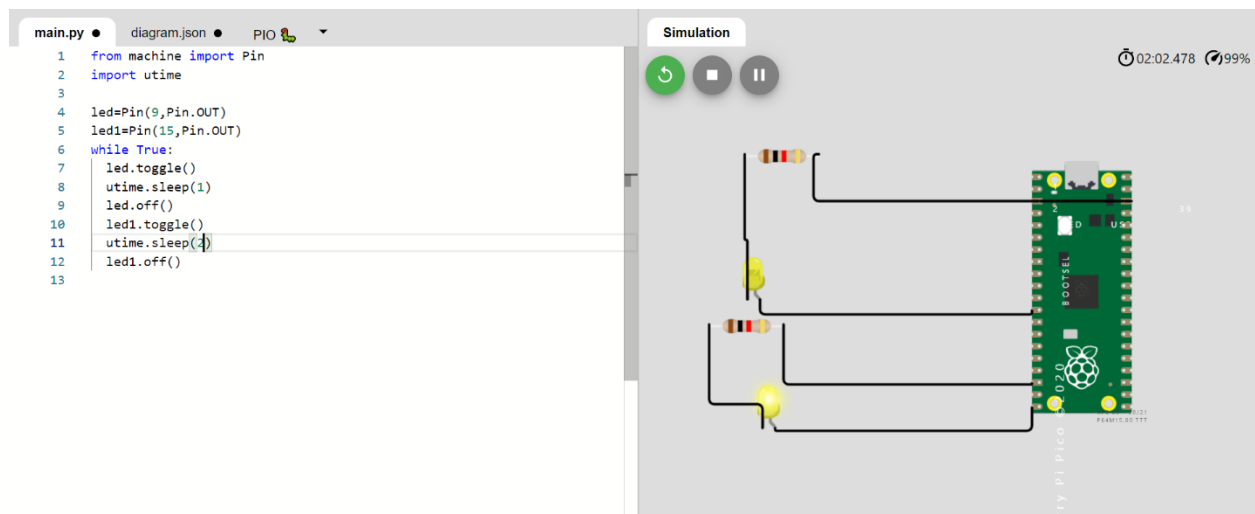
main.py ● diagram.json ● PIO

1 from machine import Pin
2 import utime
3
4 led=Pin(9,Pin.OUT)
5 led1=Pin(15,Pin.OUT)
6 while True:
7 led.toggle()
8 utime.sleep(1)
9 led.off()
10 led1.toggle()
11 utime.sleep(2)
12 led1.off()
13

Simulation

02:02.478 99%

BOOTSEL

2020

ry Pi Pico